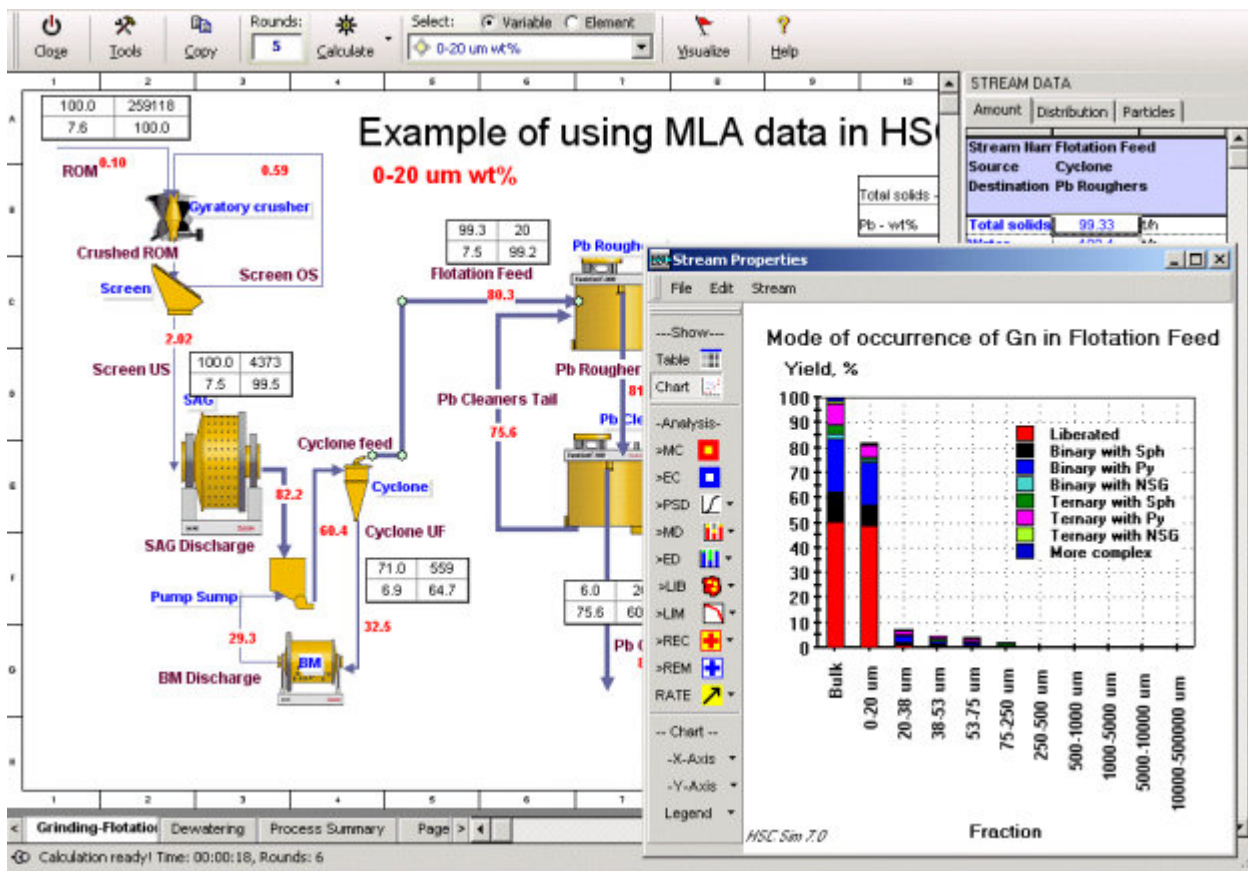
Close Tools Copy Rounds: 5 Calculate Select: Variable Element 0-20 um wt% Visualize Help

1 2 3 4 5 6 7 8 9 10

| 100.0 | 259118 |
|---|---|
| 7.6 | 100.0 |

Example of using MLA data in HSC

0-20 um wt%

ROM 0.10

0.59

Gyratory crusher

Crushed ROM

Screen OS

Screen

2.02

Screen US

| 100.0 | 4373 |
|---|---|
| 7.5 | 99.5 |

SAG

SAG Discharge

82.2

Pump Sump

29.3

BM

BM Discharge

Cyclone feed

Cyclone

60.4

Cyclone UF

| 71.0 | 559 |
|---|---|
| 6.9 | 64.7 |

32.5

| 99.3 | 20 |
|---|---|
| 7.5 | 99.2 |

Flotation Feed

80.3

Pb Roughers

Pb Roughers

Pb Cleaners Tail

75.6

81

Pb Cl

| 6.0 | 2 |
|---|---|
| 75.6 | 60 |

Pb C

Total solids -

Pb - wt%

STREAM DATA

Amount Distribution Particles

Stream Nam Flotation Feed
Source Cyclone
Destination Pb Roughers

Total solids 99.33 t/h

Stream Properties

File Edit Stream

---Show---
Table
Chart
-Analysis-
>MC
>EC
>PSD
>MD
>ED
>LIB
>LIM
>REC
>REM
RATE
-- Chart --
-X-Axis
-Y-Axis
Legend

Mode of occurrence of Gn in Flotation Feed

Yield, %

100 90 80 70 60 50 40 30 20 10 0

Liberated
Binary with Sph
Binary with Py
Binary with NSG
Ternary with Sph
Ternary with Py
Ternary with NSG
More complex

Bulk 0-20 um 20-38 um 38-53 um 53-75 um 75-250 um 250-500 um 500-1000 um 1000-5000 um 5000-10000 um 10000-500000 um

HSC Sim 7.0

Fraction

Grinding-Flotatio Dewatering Process Summary Page

Calculation ready! Time: 00:00:18, Rounds: 6